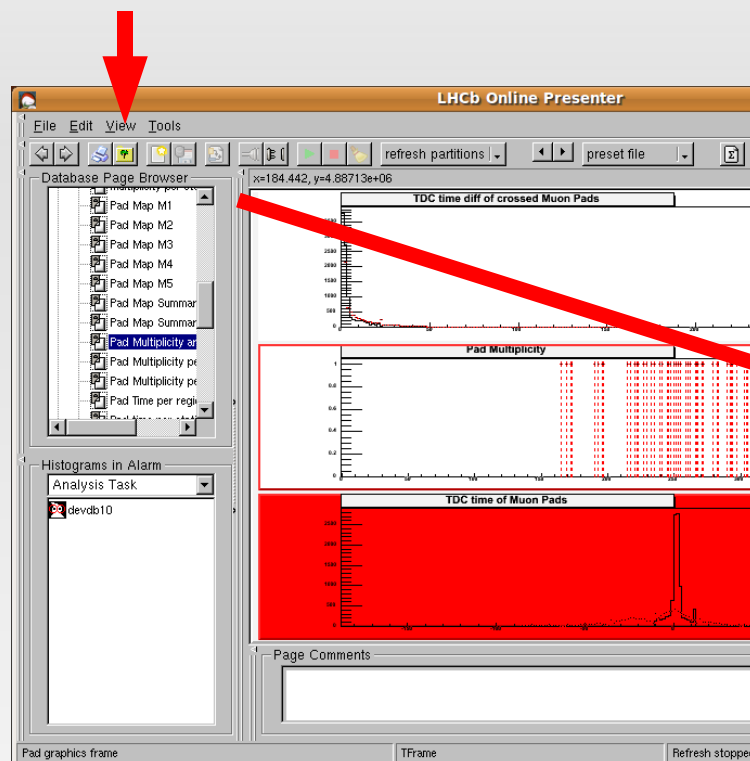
LHCb Online Presenter

File Edit View Tools

refresh partitions

preset file

Database Page Browser

Multiplicity per sta

Pad Map M1

Pad Map M2

Pad Map M3

Pad Map M4

Pad Map M5

Pad Map Summar

Pad Map Summar

Pad Multiplicity ar

Pad Multiplicity pe

Pad Multiplicity pe

Pad Time per regi

Histograms in Alarm

Analysis Task

devdb10

x=184.442, y=4.88713e+06

TDC time diff of crossed Muon Pads

Pad Multiplicity

TDC time of Muon Pads

Page Comments

Pad graphics frame

TFrame

Refresh stopped